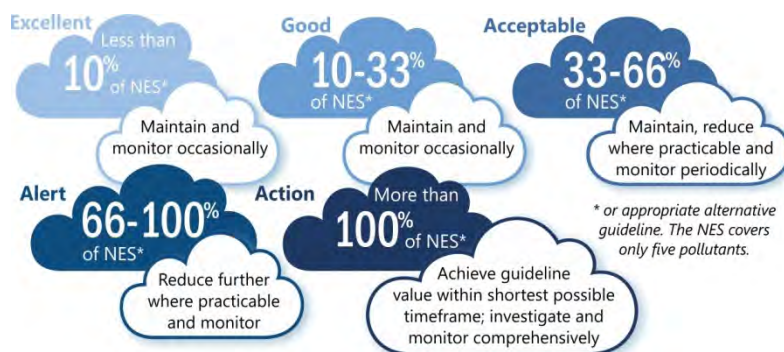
Excellent
Less than 10% of NES*
Maintain and monitor occasionally

Good
10-33% of NES*
Maintain and monitor occasionally

Acceptable
33-66% of NES*
Maintain, reduce where practicable and monitor periodically

Alert
66-100% of NES*
Reduce further where practicable and monitor

Action
More than 100% of NES*
Achieve guideline value within shortest possible timeframe; investigate and monitor comprehensively

* or appropriate alternative guideline. The NES covers only five pollutants.